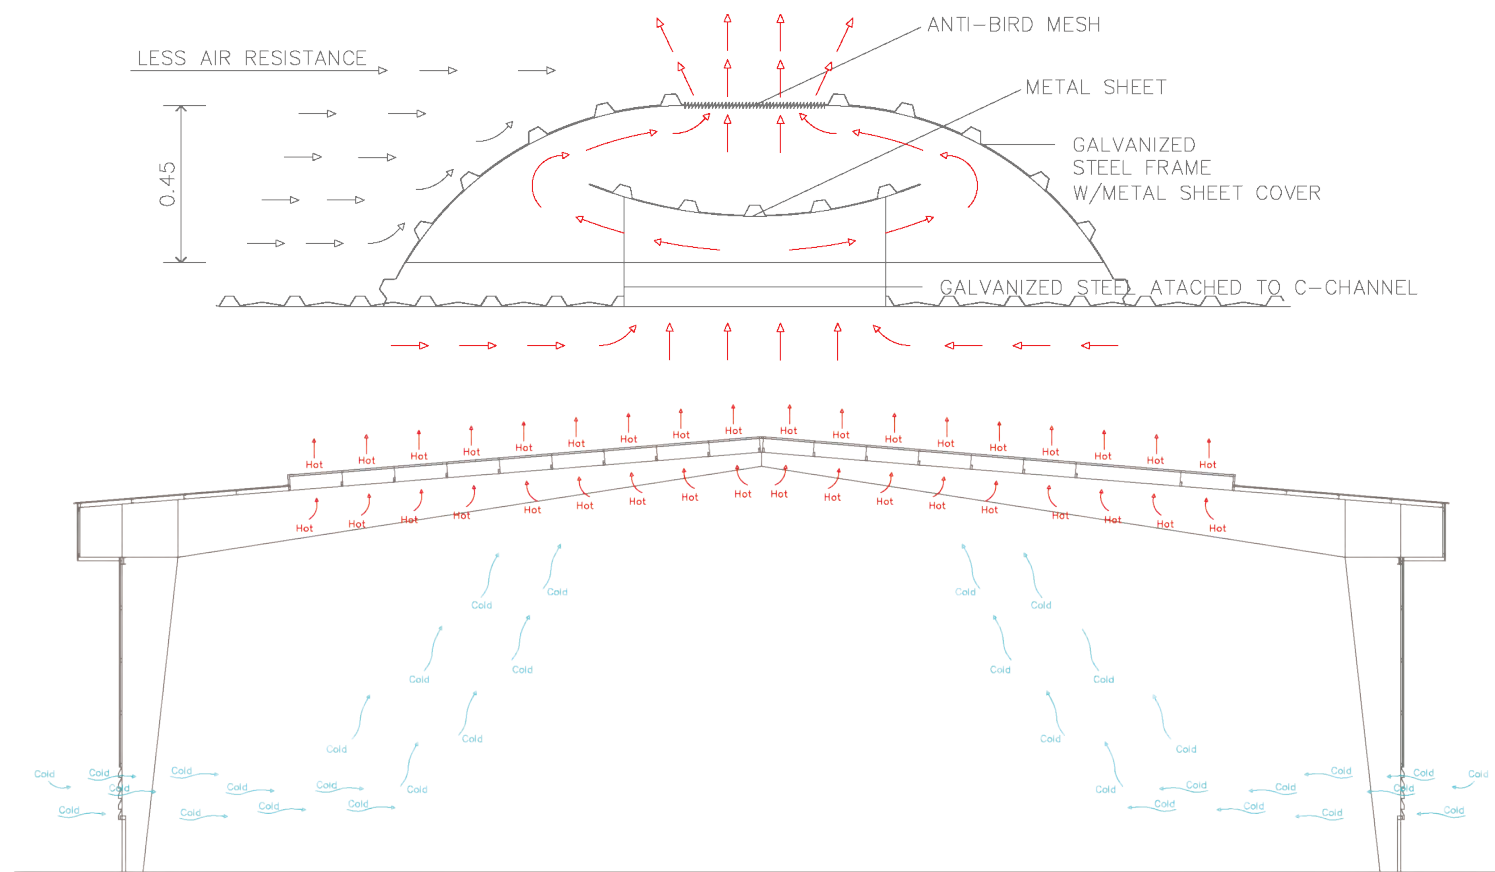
LESS AIR RESISTANCE

ANTI-BIRD MESH

METAL SHEET

GALVANIZED STEEL FRAME W/METAL SHEET COVER

0.45

GALVANIZED STEEL ATACHED TO C-CHANNEL

Hot Hot Hot Hot Hot Hot Hot Hot Hot Hot Hot Hot Hot Hot Hot Hot Hot Hot

Hot Hot Hot Hot Hot Hot Hot Hot Hot Hot Hot Hot Hot Hot Hot Hot Hot Hot Hot

Cold Cold Cold Cold Cold Cold Cold Cold

Cold Cold Cold Cold Cold Cold Cold Cold

Cold Cold Cold Cold Cold Cold Cold Cold Cold Cold Cold

Cold Cold Cold Cold Cold Cold Cold Cold Cold Cold Cold